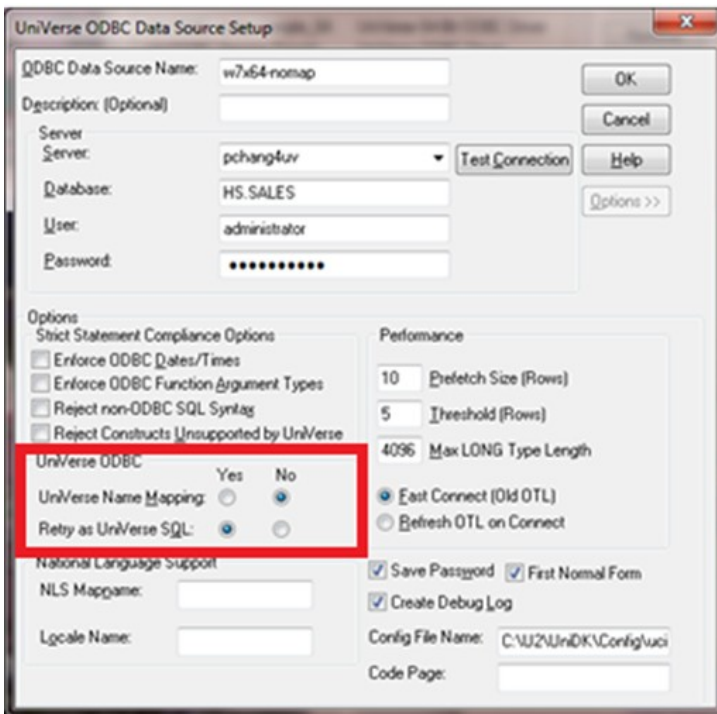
UniVerse ODBC Data Source Setup

ODBC Data Source Name: w7x64-nomap

Description: (Optional)

OK

Cancel

Help

Options >>

Server

Server: pchang4uv

Test Connection

Database: HS.SALES

User: administrator

Password: ●●●●●●●●●●●

Options

Strict Statement Compliance Options

Enforce ODBC Dates/Times

Enforce ODBC Function Argument Types

Reject non-ODBC SQL Syntax

Reject Constructs Unsupported by UniVerse

UniVerse ODBC

Yes No

UniVerse Name Mapping:

Retry as UniVerse SQL:

National Language Support

NLS Mapname:

Locale Name:

Performance

10 Prefetch Size (Rows)

5 Threshold (Rows)

4096 Max LONG Type Length

Fast Connect (Old OTL)

Refresh OTL on Connect

Save Password

First Normal Form

Create Debug Log

Config File Name: C:\U2\UniDK\Config\uci

Code Page: